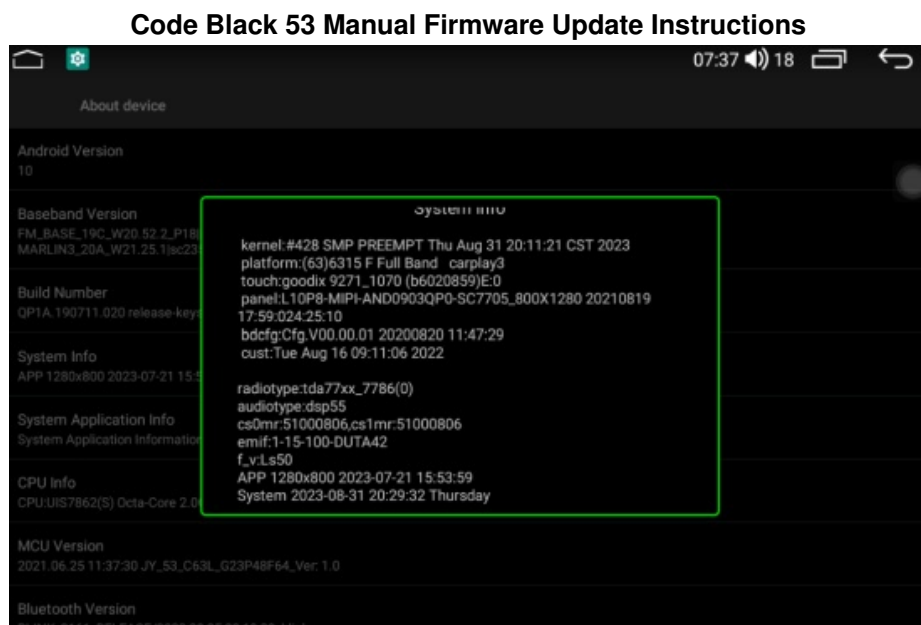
Code Black 53 Manual Firmware Update Instructions

07:37 18

About device

Android Version
10

Baseband Version
FM_BASE_19C_W20.52.2_P18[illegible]
MARLIN3_20A_W21.25.1|sc23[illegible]

Build Number
QP1A.190711.020 release-keys

System Info
APP 1280x800 2023-07-21 15:5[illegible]

System Application Info
System Application Information

CPU Info
CPU:UIS7862(S) Octa-Core 2.0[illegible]

MCU Version
2021.06.25 11:37:30 JY_53_C63L_G23P48F64_Ver: 1.0

Bluetooth Version
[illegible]

System info

kernel:#428 SMP PREEMPT Thu Aug 31 20:11:21 CST 2023
platform:(63)6315 F Full Band carplay3
touch:goodix 9271_1070 (b6020859)E:0
panel:L10P8-MIPI-AND0903QP0-SC7705_800X1280 20210819 17:59:024:25:10
bdcfg:Cfg.V00.00.01 20200820 11:47:29
cust:Tue Aug 16 09:11:06 2022

radiotype:tda77xx_7786(0)
audiotype:dsp55
cs0mr:51000806,cs1mr:51000806
emif:1-15-100-DUTA42
f_v:Ls50
APP 1280x800 2023-07-21 15:53:59
System 2023-08-31 20:29:32 Thursday